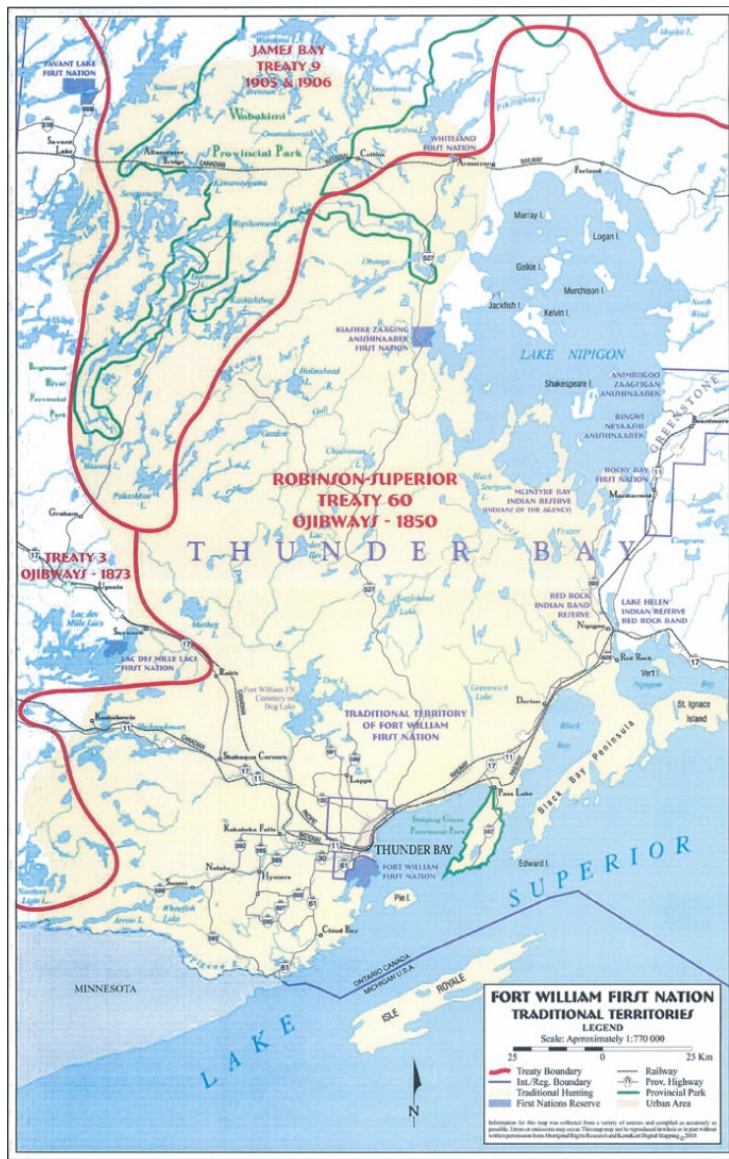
JAMES BAY
TREATY 9
1905 & 1906

SAVANT LAKE FIRST NATION

Wabakimi Provincial Park

WHITESAND FIRST NATION

Armstrong

Ferland

Murray I.

Logan I.

Gilkie I.

Murchison I.

Jackfish I.

Kelvin I.

KIASHKE ZAAGING ANISHINAABEK FIRST NATION

LAKE NIPIGON

Shakespeare I.

ANIMBIIGOO ZAAGI'IGAN ANISHINAABEK

BINGWI NEYAASHI ANISHINAABEK

GREENSTONE

ROCKY BAY FIRST NATION

MCINTYRE BAY INDIAN RESERVE (INDIAN OF THE AGENCY)

Brightsand River Provincial Park

ROBINSON-SUPERIOR
TREATY 60
OJIBWAYS - 1850

TREATY 3
OJIBWAYS - 1873

THUNDER BAY

Graham

Upsala

Savanne

Lac des Mille Lacs

LAC DES MILLE LACS FIRST NATION

Raith

RED ROCK INDIAN BAND RESERVE

LAKE HELEN INDIAN RESERVE RED ROCK BAND

Nipigon

Red Rock

Vert I.

St. Ignace Island

Fort William FN Cemetery on Dog Lake

Dog L.

TRADITIONAL TERRITORY OF FORT WILLIAM FIRST NATION

Greenwich Lake

Dorion

Black Bay

Black Bay Peninsula

Kashabowie

Shabaqua Corners

Lappe

Sleeping Giant Provincial Park

Pass Lake

Kakabeka Falls

THUNDER BAY

FORT WILLIAM FIRST NATION

Nolalu

Hymers

Edward I.

SUPERIOR

Pie I.

Cloud Bay

MINNESOTA

ONTARIO CANADA
MICHIGAN U.S.A.

ISLE ROYALE

LAKE

N

FORT WILLIAM FIRST NATION
TRADITIONAL TERRITORIES
LEGEND
Scale: Aproximately 1:770 000
25 0 25 Km

Treaty Boundary
Int./Reg. Boundary
Traditional Hunting
First Nations Reserve
Railway
Prov. Highway
Provincial Park
Urban Area

Information for this map was collected from a variety of sources and compiled as accurately as possible. Errors or omissions may occur. This map may not be reproduced in whole or in part without written permission from Aboriginal Rights Research and KentaKari Digital Mapping 2010.